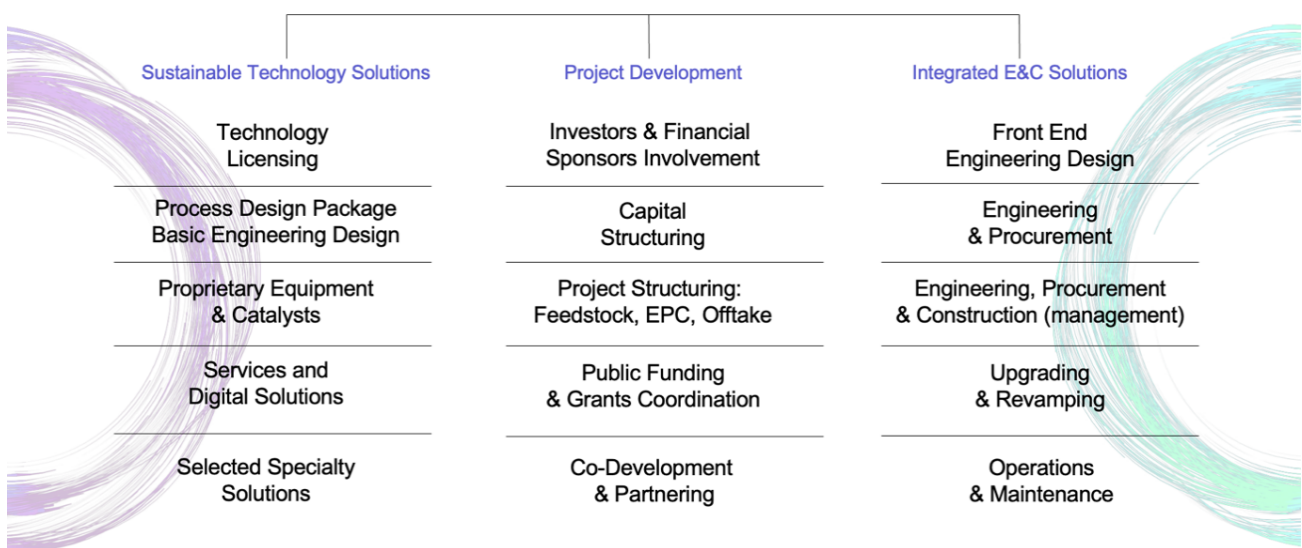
Sustainable Technology Solutions

Technology Licensing

Process Design Package Basic Engineering Design

Proprietary Equipment & Catalysts

Services and Digital Solutions

Selected Specialty Solutions

Project Development

Investors & Financial Sponsors Involvement

Capital Structuring

Project Structuring: Feedstock, EPC, Offtake

Public Funding & Grants Coordination

Co-Development & Partnering

Integrated E&C Solutions

Front End Engineering Design

Engineering & Procurement

Engineering, Procurement & Construction (management)

Upgrading & Revamping

Operations & Maintenance